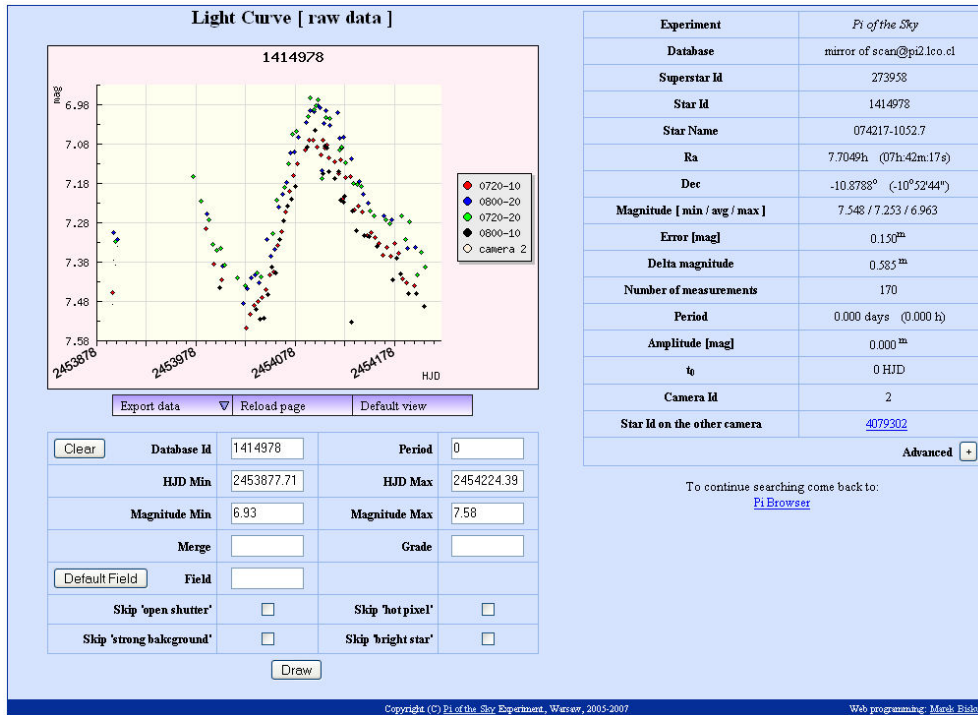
Light Curve [ raw data ]

1414978

mag

6.98
7.08
7.18
7.28
7.38
7.48
7.58

2453878
2453978
2454078
2454178
HJD

0720-10
0800-20
0720-20
0800-10
camera 2

Export data | Reload page | Default view

| Clear | Database Id | 1414978 | Period | 0 |
|---|---|---|---|---|
| | HJD Min | 2453877.71 | HJD Max | 2454224.39 |
| | Magnitude Min | 6.93 | Magnitude Max | 7.58 |
| | Merge | | Grade | |
| Default Field | Field | | | |
| | Skip 'open shutter' | | Skip 'hot pixel' | |
| | Skip 'strong background' | | Skip 'bright star' | |

Draw

| Experiment | Pi of the Sky |
|---|---|
| Database | mirror of scan@pi2.lco.cl |
| Superstar Id | 273958 |
| Star Id | 1414978 |
| Star Name | 074217-1052.7 |
| Ra | 7.7049h (07h:42m:17s) |
| Dec | -10.8788° (-10°52'44") |
| Magnitude [ min / avg / max ] | 7.548 / 7.253 / 6.963 |
| Error [mag] | $0.150^m$ |
| Delta magnitude | $0.585^m$ |
| Number of measurements | 170 |
| Period | 0.000 days (0.000 h) |
| Amplitude [mag] | $0.000^m$ |
| $t_0$ | 0 HJD |
| Camera Id | 2 |
| Star Id on the other camera | 4079302 |

Advanced +

To continue searching come back to:
Pi Browser

Copyright (C) Pi of the Sky Experiment, Warsaw, 2005-2007

Web programming: Marek Bisk